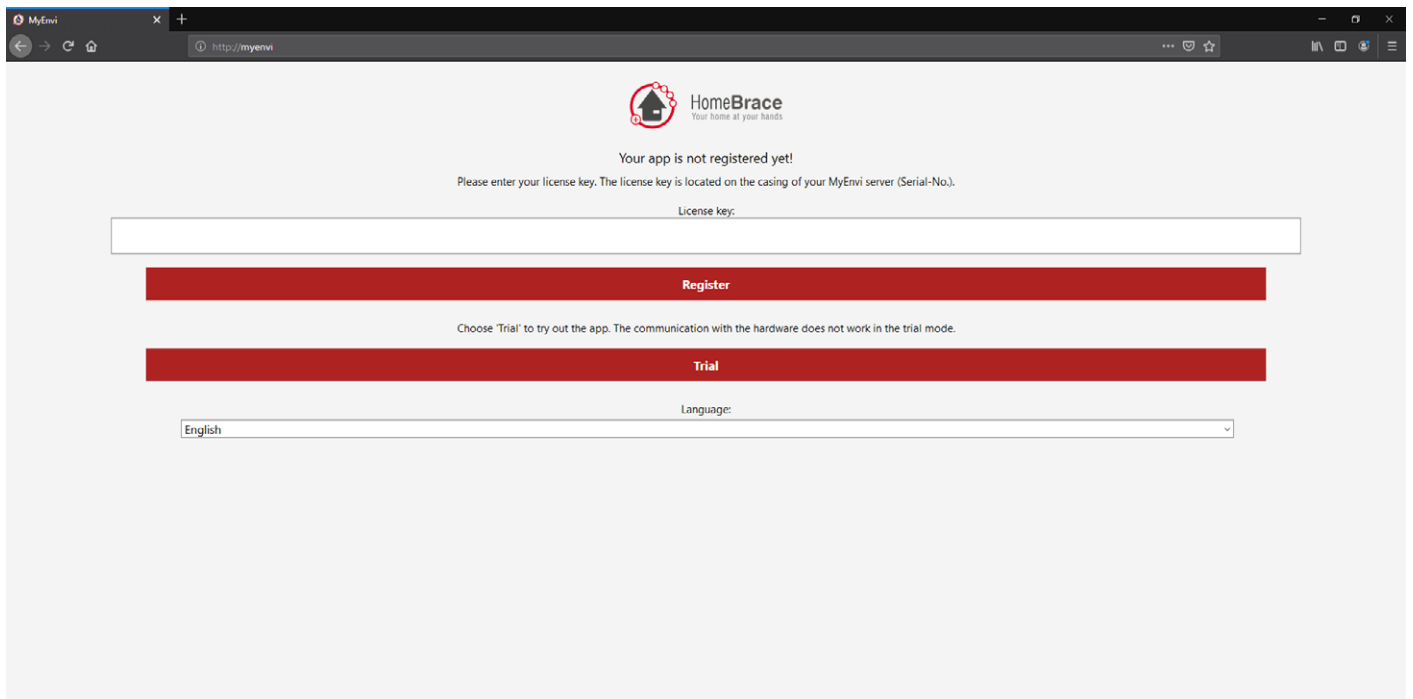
MyEnvi

http://myenvi

HomeBrace
Your home at your hands

Your app is not registered yet!

Please enter your license key. The license key is located on the casing of your MyEnvi server (Serial-No.).

License key:

Register

Choose 'Trial' to try out the app. The communication with the hardware does not work in the trial mode.

Trial

Language:

English